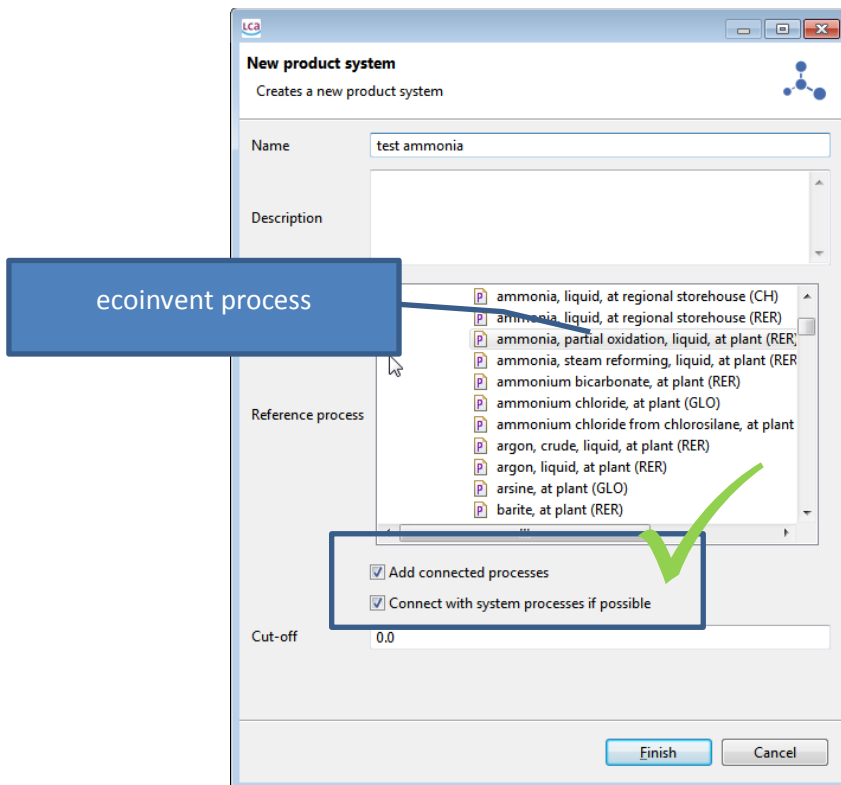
LCA

New product system

Creates a new product system

Name test ammonia

Description

ecoinvent process

ammonia, liquid, at regional storehouse (CH)
ammonia, liquid, at regional storehouse (RER)
ammonia, partial oxidation, liquid, at plant (RER)
ammonia, steam reforming, liquid, at plant (RER
ammonium bicarbonate, at plant (RER)
ammonium chloride, at plant (GLO)
ammonium chloride from chlorosilane, at plant
argon, crude, liquid, at plant (RER)
argon, liquid, at plant (RER)
arsine, at plant (GLO)
barite, at plant (RER)

Reference process

Add connected processes

Connect with system processes if possible

Cut-off 0.0

Finish Cancel